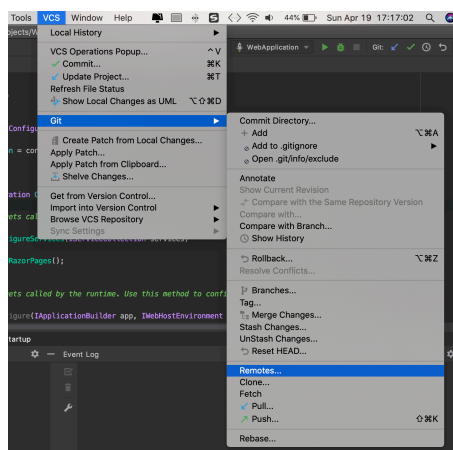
Tools VCS Window Help 44% Sun Apr 19 17:17:02

Local History

VCS Operations Popup... ^V
Commit... ⌘K
Update Project... ⌘T
Refresh File Status
Show Local Changes as UML ⌥⇧⌘D

Git

Create Patch from Local Changes...
Apply Patch...
Apply Patch from Clipboard...
Shelve Changes...

Get from Version Control...
Import into Version Control
Browse VCS Repository
Sync Settings

WebApplication Git:

Commit Directory...
+ Add ⌥⌘A
Add to .gitignore
Open .git/info/exclude

Annotate
Show Current Revision
Compare with the Same Repository Version
Compare with...
Compare with Branch...
Show History

Rollback... ⌥⌘Z
Resolve Conflicts...

Branches...
Tag...
Merge Changes...
Stash Changes...
UnStash Changes...
Reset HEAD...

Remotes...
Clone...
Fetch
Pull...
Push... ⇧⌘K

Rebase...

Configu
n = conf
ation C
ets call
igureSer
RazorPages();
ets called by the runtime. Use this method to confi
igure(IApplicationBuilder app, IWebHostEnvironment
tartup
Event Log